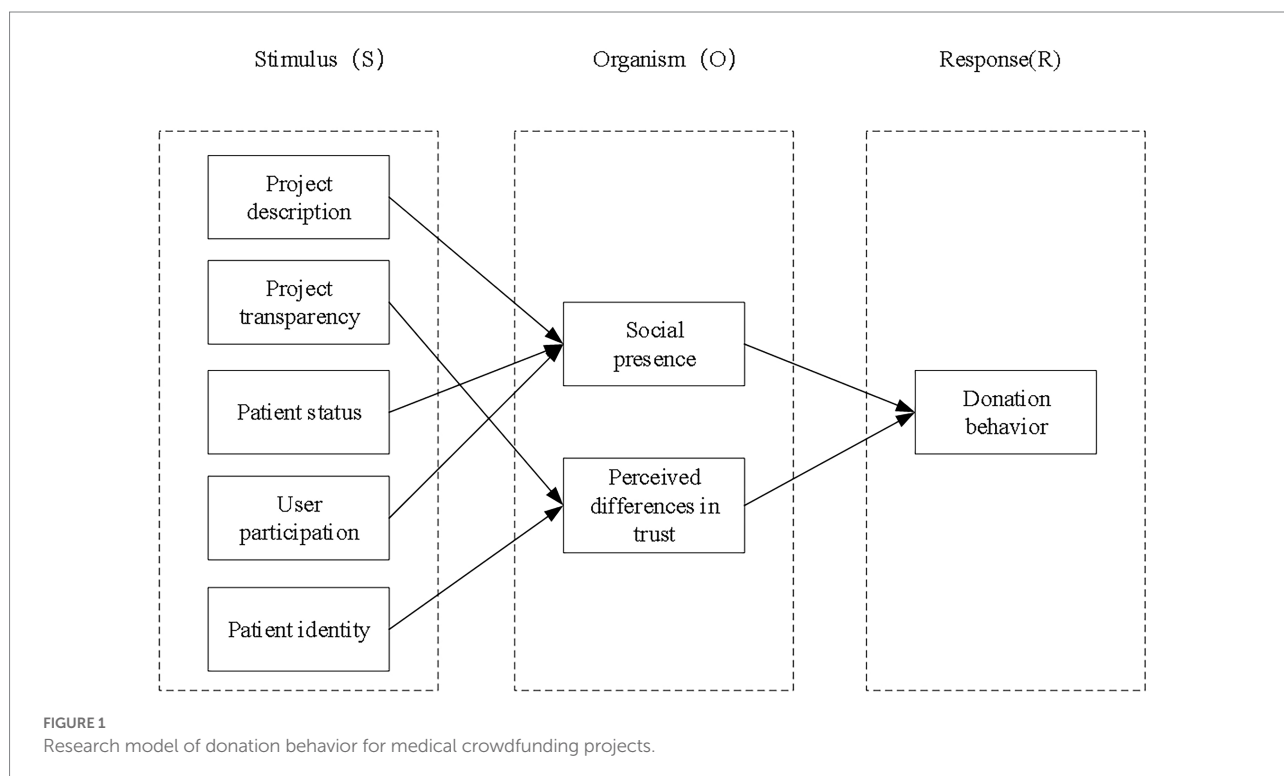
Stimulus（S）

Organism（O）

Response(R)

Project description

Project transparency

Patient status

User participation

Patient identity

Social presence

Perceived differences in trust

Donation behavior

FIGURE 1
Research model of donation behavior for medical crowdfunding projects.